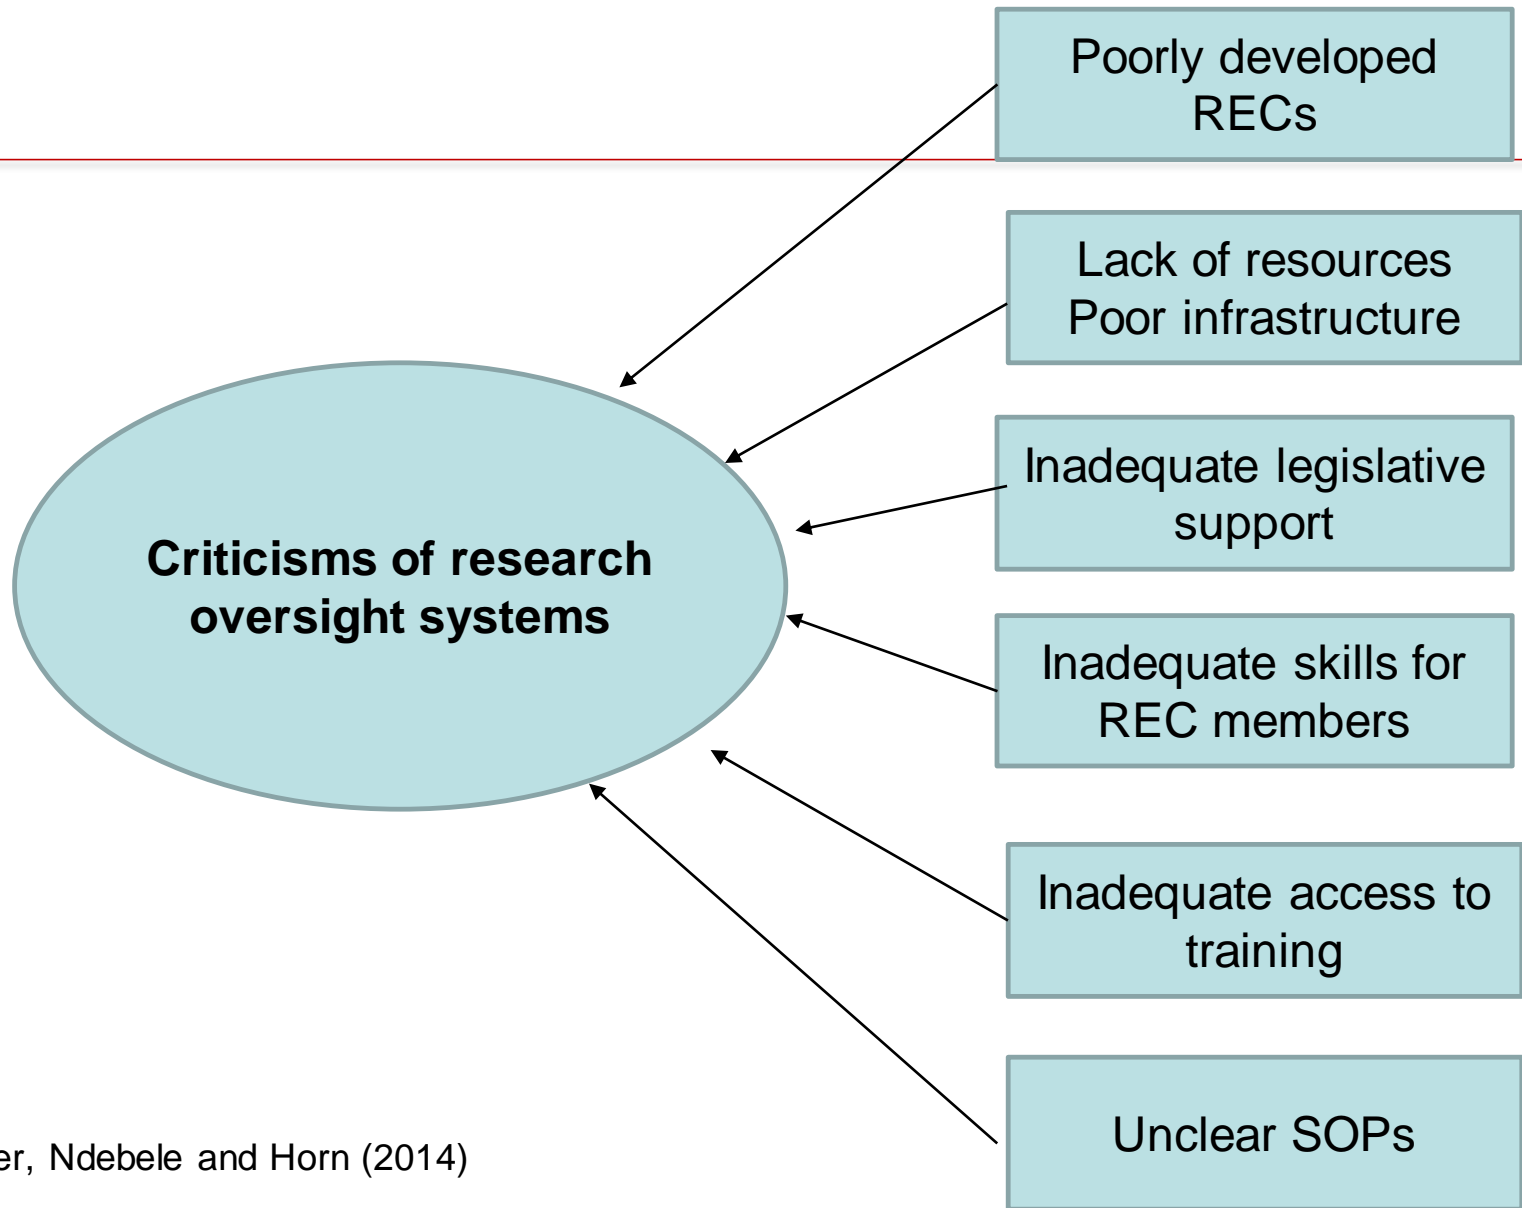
Criticisms of research oversight systems

Poorly developed RECs

Lack of resources
Poor infrastructure

Inadequate legislative support

Inadequate skills for REC members

Inadequate access to training

Unclear SOPs

er, Ndebele and Horn (2014)